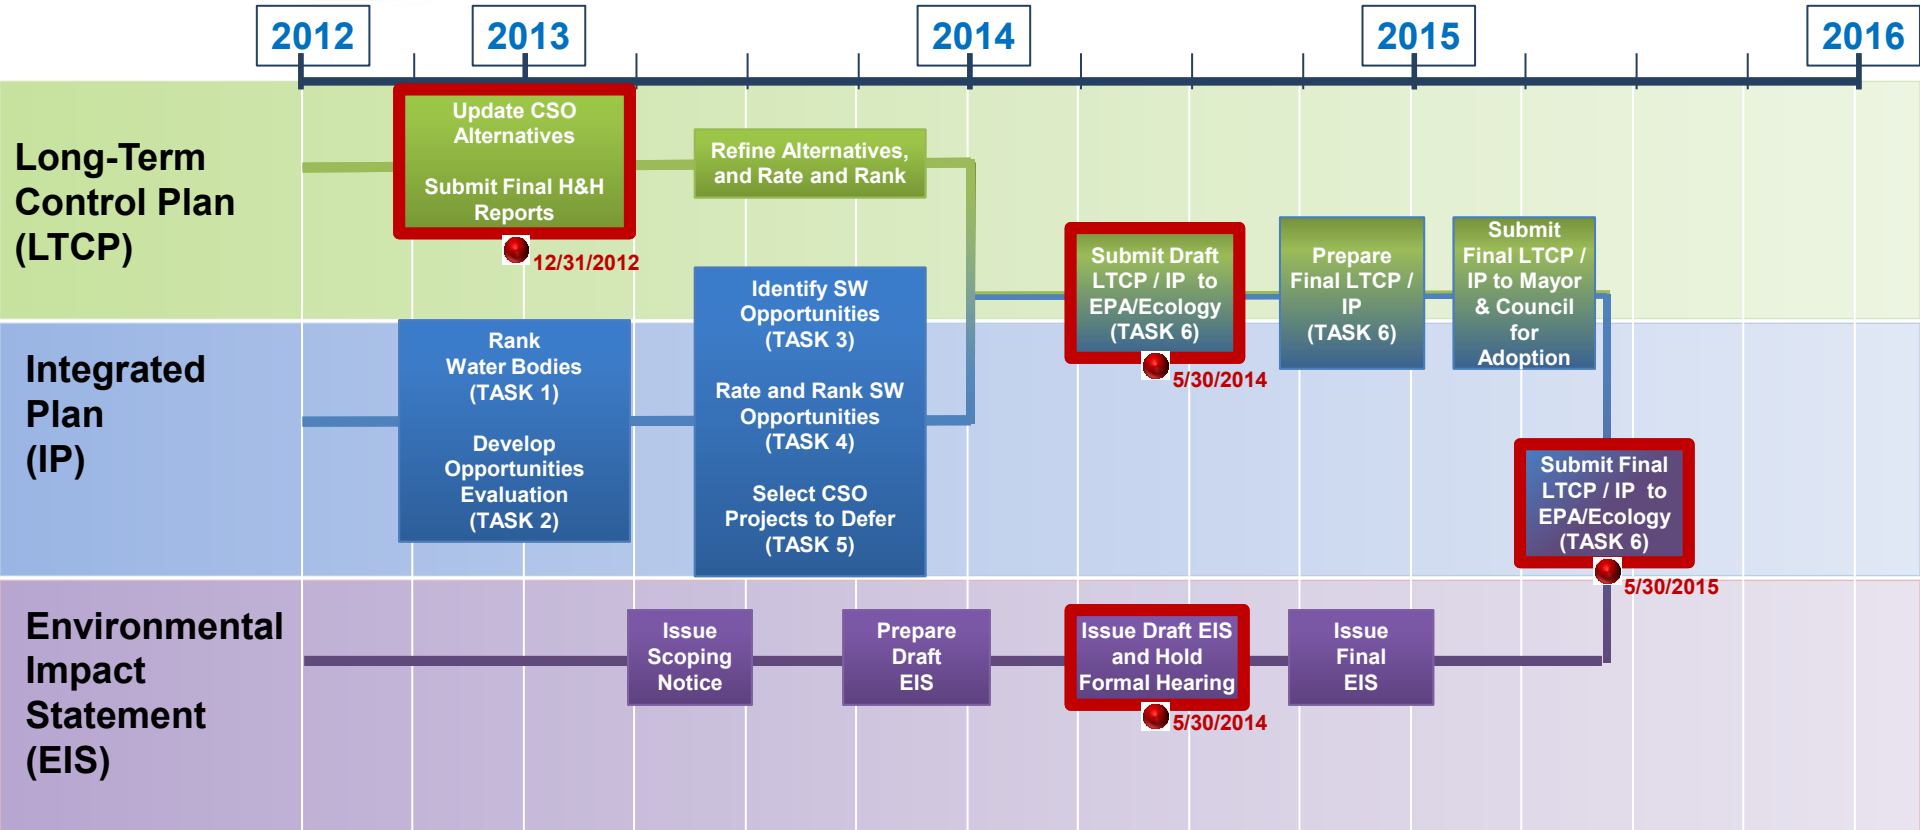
2012
2013
2014
2015
2016

Long-Term Control Plan (LTCP)

Update CSO Alternatives

Submit Final H&H Reports

12/31/2012

Refine Alternatives, and Rate and Rank

Submit Draft LTCP / IP to EPA/Ecology (TASK 6)

5/30/2014

Prepare Final LTCP / IP (TASK 6)

Submit Final LTCP / IP to Mayor & Council for Adoption

Integrated Plan (IP)

Rank Water Bodies (TASK 1)

Develop Opportunities Evaluation (TASK 2)

Identify SW Opportunities (TASK 3)

Rate and Rank SW Opportunities (TASK 4)

Select CSO Projects to Defer (TASK 5)

Submit Final LTCP / IP to EPA/Ecology (TASK 6)

5/30/2015

Environmental Impact Statement (EIS)

Issue Scoping Notice

Prepare Draft EIS

Issue Draft EIS and Hold Formal Hearing

5/30/2014

Issue Final EIS